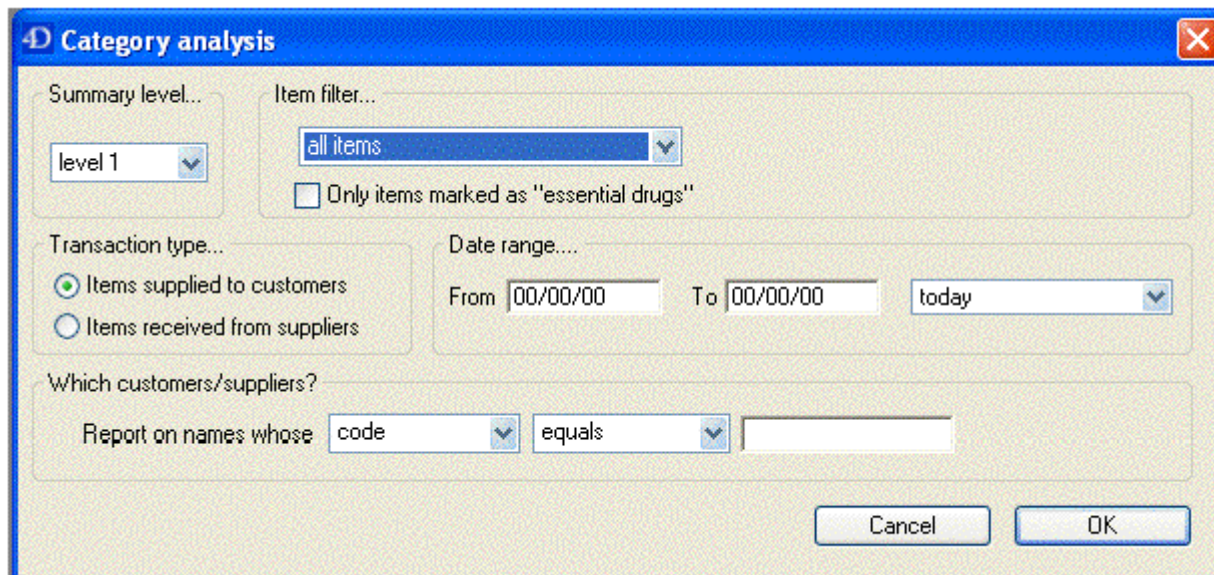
4D Category analysis

Summary level...
level 1

Item filter...
all items
Only items marked as "essential drugs"

Transaction type...
Items supplied to customers
Items received from suppliers

Date range....
From 00/00/00 To 00/00/00 today

Which customers/suppliers?
Report on names whose code equals

Cancel OK